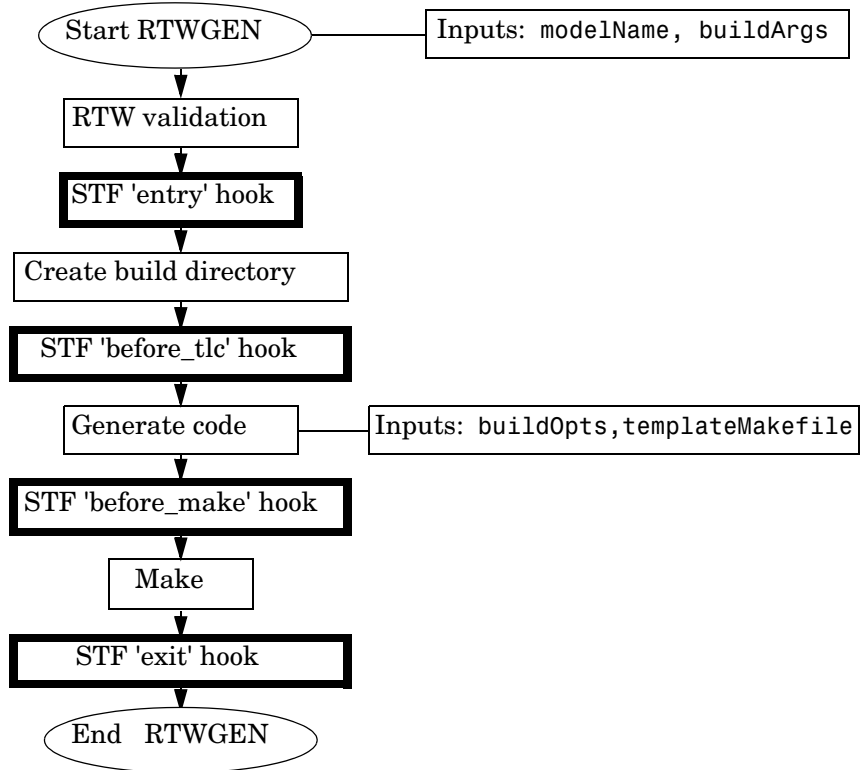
Start RTWGEN

Inputs: modelName, buildArgs

RTW validation

STF 'entry' hook

Create build directory

STF 'before_tlc' hook

Generate code

Inputs: buildOpts,templateMakefile

STF 'before_make' hook

Make

STF 'exit' hook

End RTWGEN